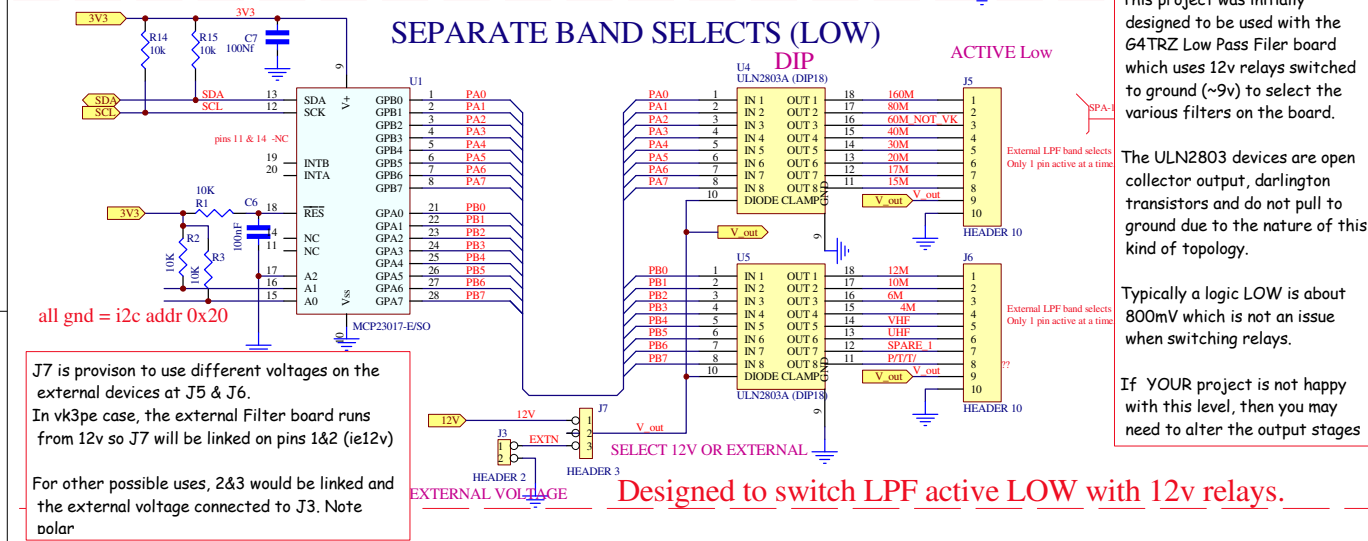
SEPARATE BAND SELECTS (LOW)

DIP

ACTIVE Low

This project was initially designed to be used with the G4TRZ Low Pass Filer board which uses 12v relays switched to ground (~9v) to select the various filters on the board.

The ULN2803 devices are open collector output, darlington transistors and do not pull to ground due to the nature of this kind of topology.

Typically a logic LOW is about 800mV which is not an issue when switching relays.

If YOUR project is not happy with this level, then you may need to alter the output stages

3V3
R14 10k
R15 10k
3V3
C7 100Nf
9
U1
SDA
SCL
SDA 13
SCL 12
SDA
SCK
V+
pins 11 & 14 -NC
19 INTB
20 INTA
10K
R1
3V3
C6
18 RES
4 NC
11 NC
100nF
R2 10K
R3 10K
17 A2
16 A1
15 A0
Vss
MCP23017-E/SO
all gnd = i2c addr 0x20

GPB0 1 PA0
GPB1 2 PA1
GPB2 3 PA2
GPB3 4 PA3
GPB4 5 PA4
GPB5 6 PA5
GPB6 7 PA6
GPB7 8 PA7
GPA0 21 PB0
GPA1 22 PB1
GPA2 23 PB2
GPA3 24 PB3
GPA4 25 PB4
GPA5 26 PB5
GPA6 27 PB6
GPA7 28 PB7

U4
ULN2803A (DIP18)
PA0 1 IN 1 OUT 1 18 160M
PA1 2 IN 2 OUT 2 17 80M
PA2 3 IN 3 OUT 3 16 60M_NOT_VK
PA3 4 IN 4 OUT 4 15 40M
PA4 5 IN 5 OUT 5 14 30M
PA5 6 IN 6 OUT 6 13 20M
PA6 7 IN 7 OUT 7 12 17M
PA7 8 IN 8 OUT 8 11 15M
10 DIODE CLAMP GND
V_out
9
V_out
V_out
J5
1 2 3 4 5 6 7 8 9 10
HEADER 10
External LPF band selects
Only 1 pin active at a time
SPA-1

U5
PB0 1 IN 1 OUT 1 18 12M
PB1 2 IN 2 OUT 2 17 10M
PB2 3 IN 3 OUT 3 16 6M
PB3 4 IN 4 OUT 4 15 4M
PB4 5 IN 5 OUT 5 14 VHF
PB5 6 IN 6 OUT 6 13 UHF
PB6 7 IN 7 OUT 7 12 SPARE_1
PB7 8 IN 8 OUT 8 11 P/T/T/
10 DIODE CLAMP GND
ULN2803A (DIP18)
9
V_out
V_out
J6
1 2 3 4 5 6 7 8 9 10
HEADER 10
External LPF band selects
Only 1 pin active at a time
??

12V
12V
J7
1 2 3
V_out
HEADER 3
J3
1 2
EXTN
HEADER 2
SELECT 12V OR EXTERNAL
EXTERNAL VOLTAGE

J7 is provison to use different voltages on the external devices at J5 & J6.
In vk3pe case, the external Filter board runs from 12v so J7 will be linked on pins 1&2 (ie12v)

For other possible uses, 2&3 would be linked and the external voltage connected to J3. Note polar

Designed to switch LPF active LOW with 12v relays.